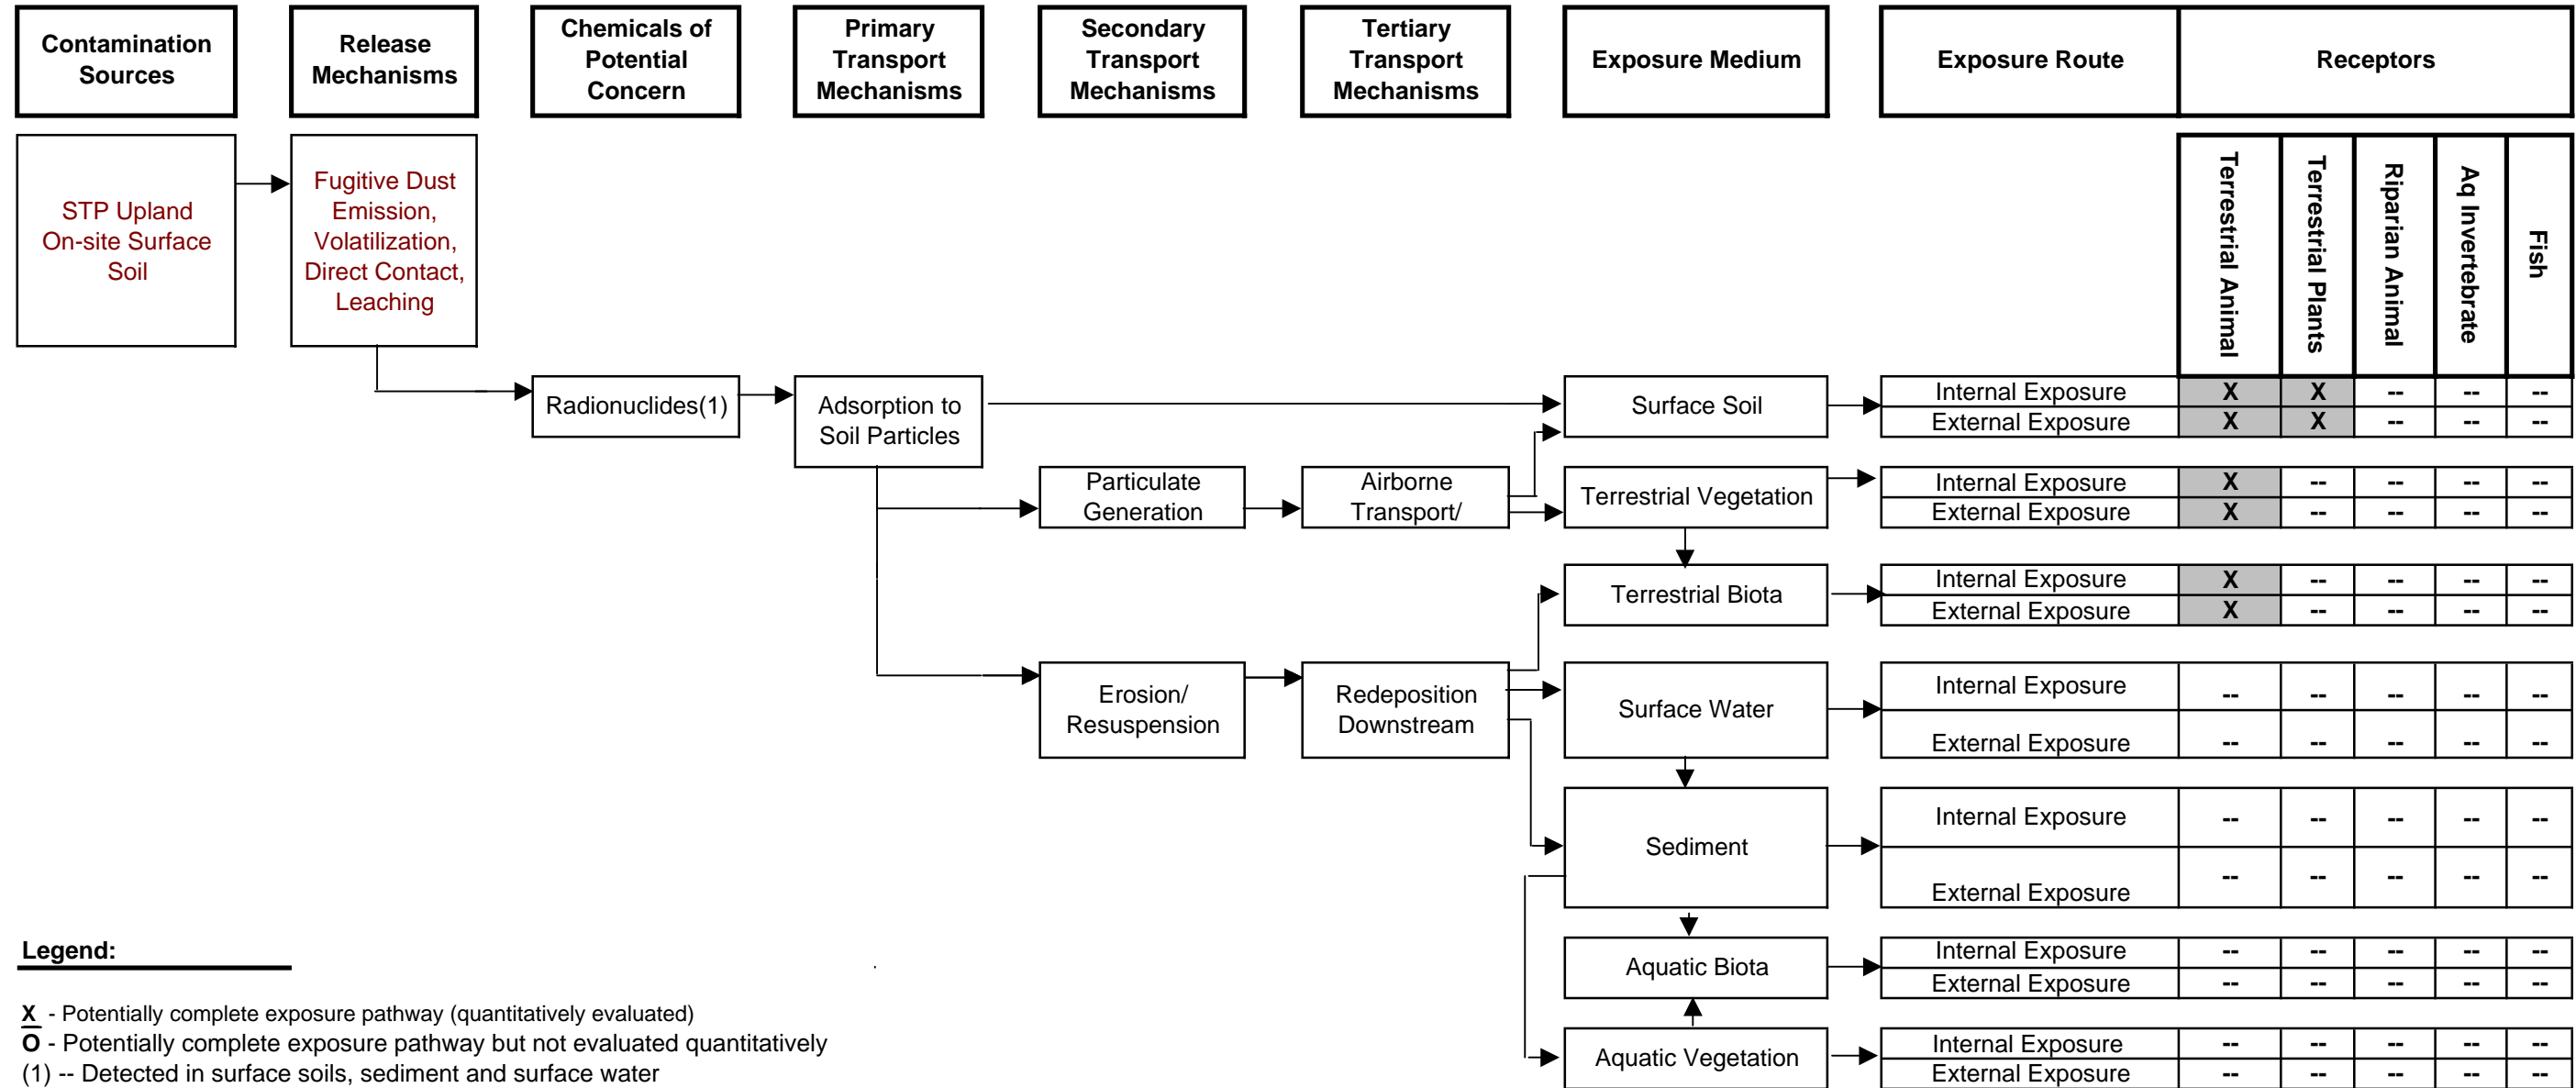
Contamination Sources

Release Mechanisms

Chemicals of Potential Concern

Primary Transport Mechanisms

Secondary Transport Mechanisms

Tertiary Transport Mechanisms

Exposure Medium

Exposure Route

Receptors

STP Upland On-site Surface Soil

Fugitive Dust Emission, Volatilization, Direct Contact, Leaching

Radionuclides(1)

Adsorption to Soil Particles

Particulate Generation

Airborne Transport/

Erosion/ Resuspension

Redeposition Downstream

| Exposure Medium | Exposure Route | Terrestrial Animal | Terrestrial Plants | Riparian Animal | Aq Invertebrate | Fish |
|---|---|---|---|---|---|---|
| Surface Soil | Internal Exposure | X | X | -- | -- | -- |
| | External Exposure | X | X | -- | -- | -- |
| Terrestrial Vegetation | Internal Exposure | X | -- | -- | -- | -- |
| | External Exposure | X | -- | -- | -- | -- |
| Terrestrial Biota | Internal Exposure | X | -- | -- | -- | -- |
| | External Exposure | X | -- | -- | -- | -- |
| Surface Water | Internal Exposure | -- | -- | -- | -- | -- |
| | External Exposure | -- | -- | -- | -- | -- |
| Sediment | Internal Exposure | -- | -- | -- | -- | -- |
| | External Exposure | -- | -- | -- | -- | -- |
| Aquatic Biota | Internal Exposure | -- | -- | -- | -- | -- |
| | External Exposure | -- | -- | -- | -- | -- |
| Aquatic Vegetation | Internal Exposure | -- | -- | -- | -- | -- |
| | External Exposure | -- | -- | -- | -- | -- |

Legend:

X - Potentially complete exposure pathway (quantitatively evaluated)
O - Potentially complete exposure pathway but not evaluated quantitatively
(1) -- Detected in surface soils, sediment and surface water